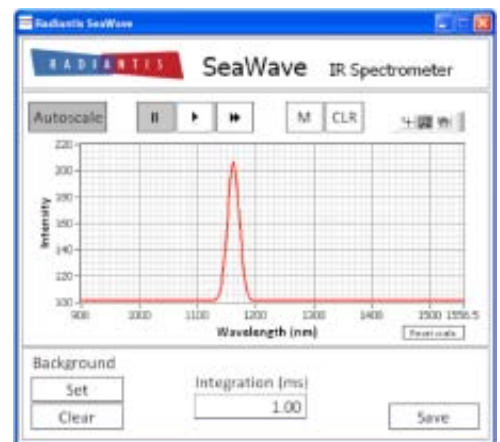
Radiantis SeaWave

RADIANTIS SeaWave IR Spectrometer

Autoscale
M CLR

220
200
180
160
140
120
100
Intensity
900 1000 1100 1200 1300 1400 1500 1556.5
Wavelength (nm)
Reset scale

Background
Set
Clear
Integration (ms)
1.00
Save